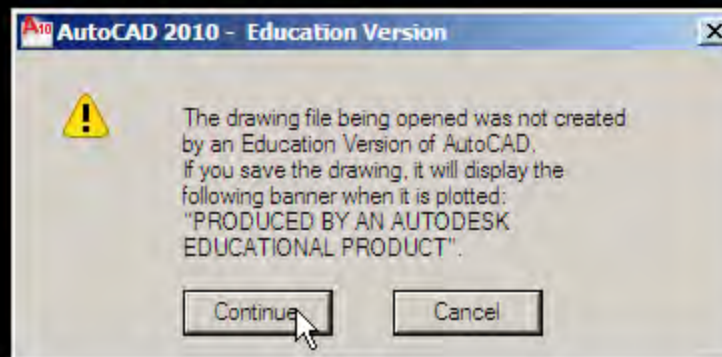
AutoCAD 2010 - Education Version

The drawing file being opened was not created by an Education Version of AutoCAD.
If you save the drawing, it will display the following banner when it is plotted:
"PRODUCED BY AN AUTODESK EDUCATIONAL PRODUCT".

Continue

Cancel